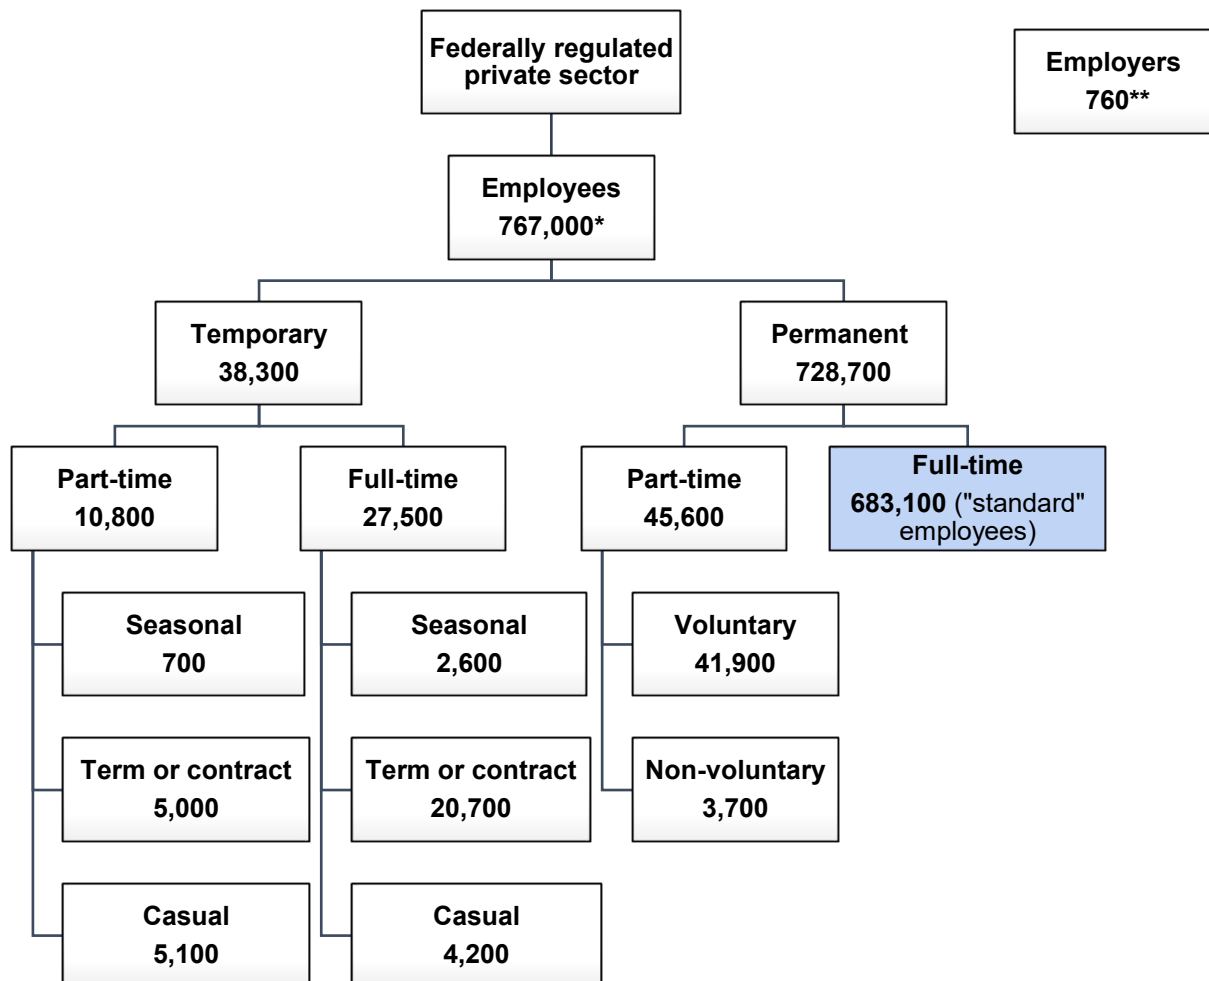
Federally regulated private sector

Employers
760**

Employees
767,000*

Temporary
38,300

Permanent
728,700

Part-time
10,800

Full-time
27,500

Part-time
45,600

Full-time
683,100 ("standard" employees)

Seasonal
700

Term or contract
5,000

Casual
5,100

Seasonal
2,600

Term or contract
20,700

Casual
4,200

Voluntary
41,900

Non-voluntary
3,700